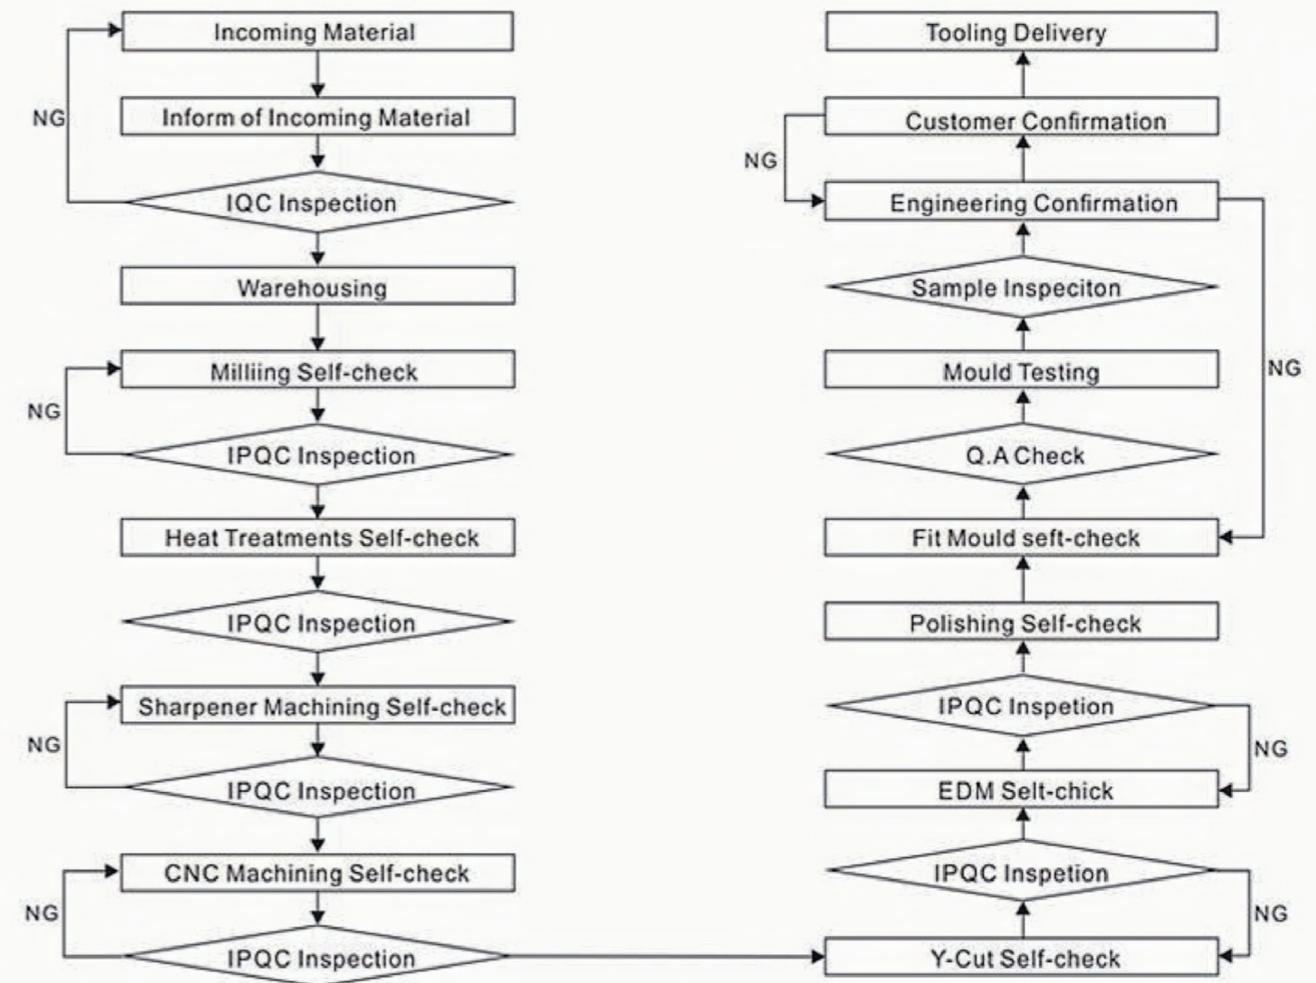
Incoming Material

Inform of Incoming Material

NG

IQC Inspection

Warehousing

Milliing Self-check

NG

IPQC Inspection

Heat Treatments Self-check

IPQC Inspection

Sharpener Machining Self-check

NG

IPQC Inspection

CNC Machining Self-check

NG

IPQC Inspection

Y-Cut Self-check

NG

IPQC Inspetion

EDM Selt-chick

NG

IPQC Inspetion

Polishing Self-check

Fit Mould seft-check

Q.A Check

Mould Testing

Sample Inspeciton

NG

Engineering Confirmation

NG

Customer Confirmation

Tooling Delivery